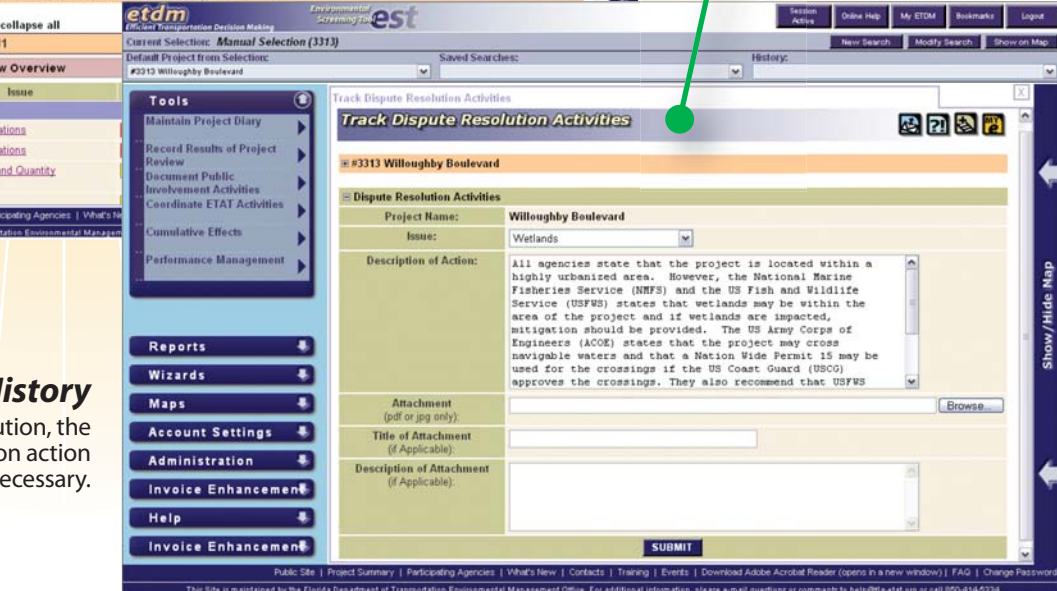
collapse all
1
w Overview
Issue
ations
ations
and Quantity
icipating Agencies | What's N
ation Environmental Managem

istory
ution, the
on action
ecessary.

etdm
Efficient Transportation Decision Making
Environmental Screening Tool
est

Session Active | Online Help | My ETDM | Bookmarks | Logout

Current Selection: Manual Selection (3313)
New Search | Modify Search | Show on Map
Default Project from Selection:
#3313 Willoughby Boulevard
Saved Searches:
History:

Tools
Maintain Project Diary
Record Results of Project Review
Document Public Involvement Activities
Coordinate ETAT Activities
Cumulative Effects
Performance Management

Reports
Wizards
Maps
Account Settings
Administration
Invoice Enhancement
Help
Invoice Enhancement

Track Dispute Resolution Activities
Track Dispute Resolution Activities

⊞ #3313 Willoughby Boulevard

⊟ Dispute Resolution Activities

| Project Name: | Willoughby Boulevard |
|---|---|
| Issue: | Wetlands |
| Description of Action: | All agencies state that the project is located within a highly urbanized area. However, the National Marine Fisheries Service (NMFS) and the US Fish and Wildlife Service (USFWS) states that wetlands may be within the area of the project and if wetlands are impacted, mitigation should be provided. The US Army Corps of Engineers (ACOE) states that the project may cross navigable waters and that a Nation Wide Permit 15 may be used for the crossings if the US Coast Guard (USCG) approves the crossings. They also recommend that USFWS |
| Attachment (pdf or jpg only): | Browse... |
| Title of Attachment (if Applicable): | |
| Description of Attachment (if Applicable): | |

SUBMIT

Show/Hide Map

Public Site | Project Summary | Participating Agencies | What's New | Contacts | Training | Events | Download Adobe Acrobat Reader (opens in a new window) | FAQ | Change Password
This Site is maintained by the Florida Department of Transportation Environmental Management Office. For additional information, please e-mail questions or comments to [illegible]